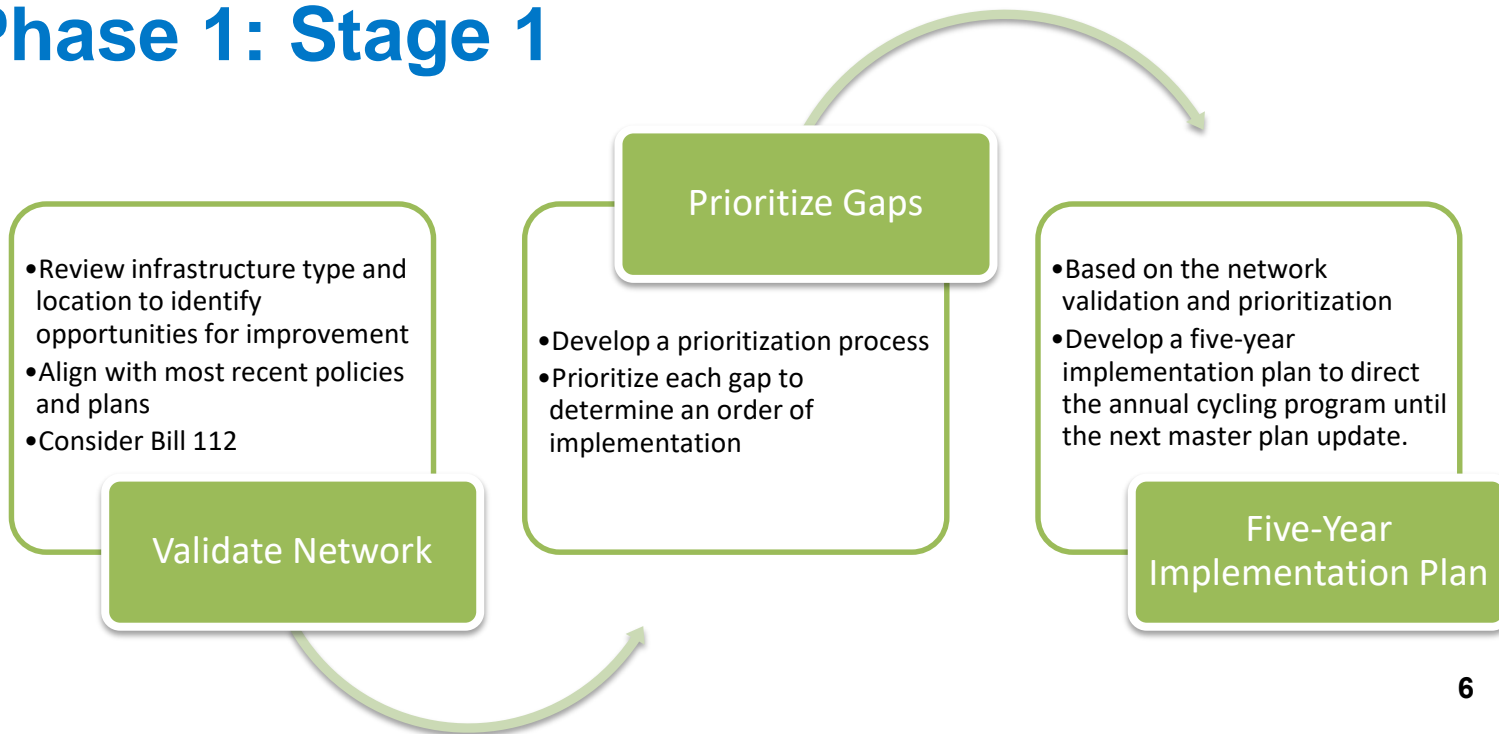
Phase 1: Stage 1

Validate Network

•Review infrastructure type and location to identify opportunities for improvement
•Align with most recent policies and plans
•Consider Bill 112

Prioritize Gaps

•Develop a prioritization process
•Prioritize each gap to determine an order of implementation

Five-Year Implementation Plan

•Based on the network validation and prioritization
•Develop a five-year implementation plan to direct the annual cycling program until the next master plan update.

6